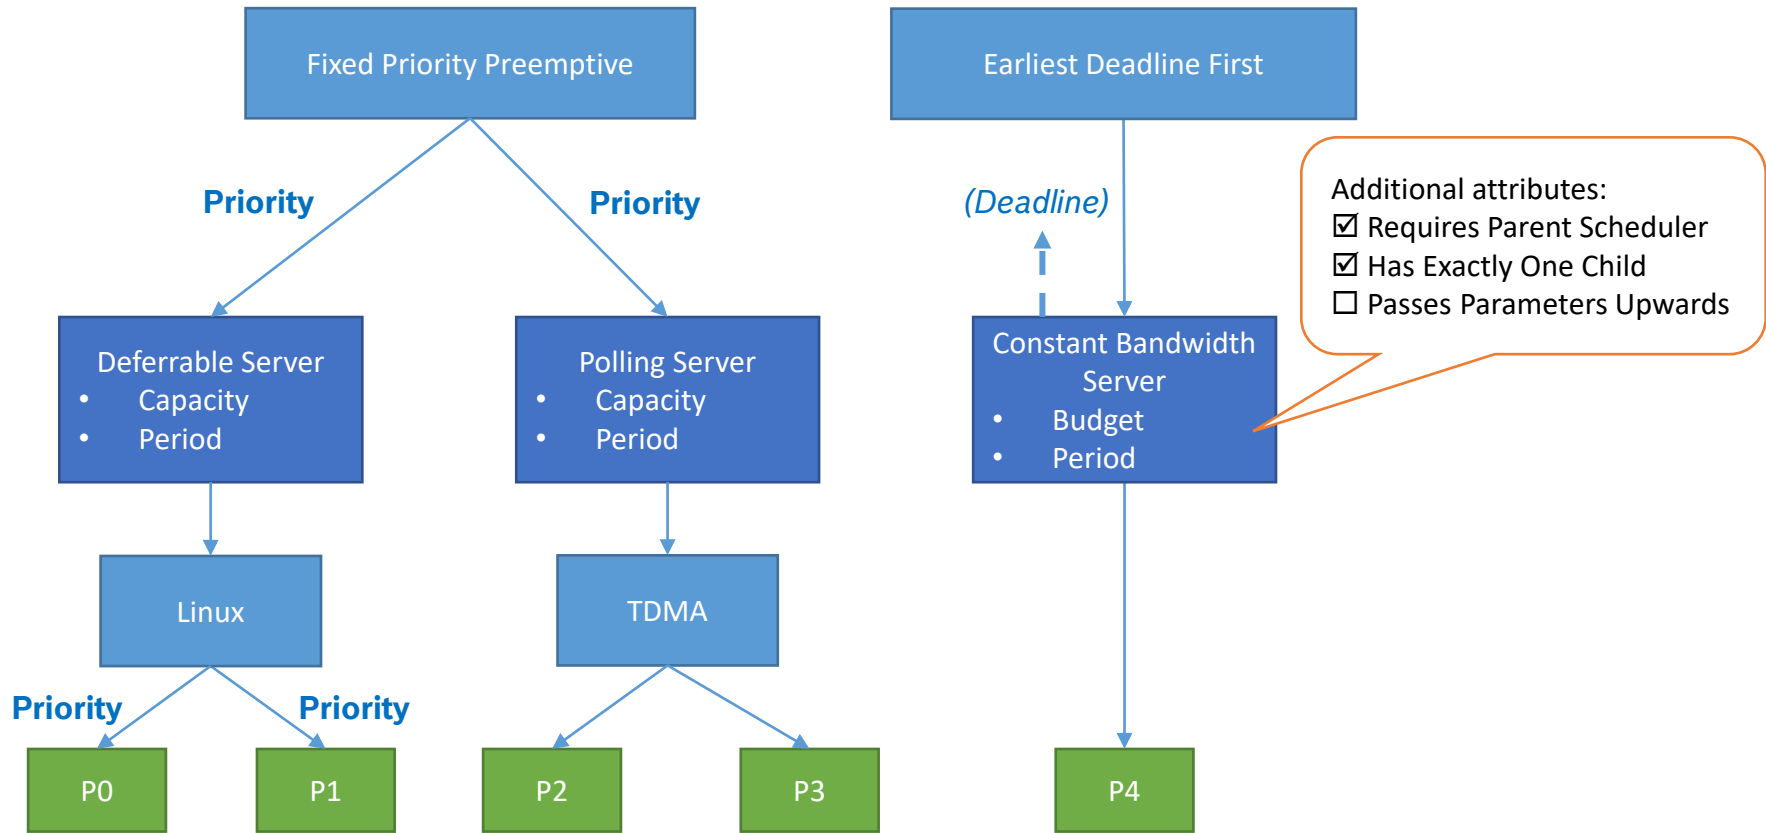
Fixed Priority Preemptive

Earliest Deadline First

Priority

Priority

(Deadline)

Additional attributes:
☑ Requires Parent Scheduler
☑ Has Exactly One Child
☐ Passes Parameters Upwards

Deferrable Server
- Capacity
- Period

Polling Server
- Capacity
- Period

Constant Bandwidth Server
- Budget
- Period

Linux

TDMA

Priority

Priority

P0

P1

P2

P3

P4